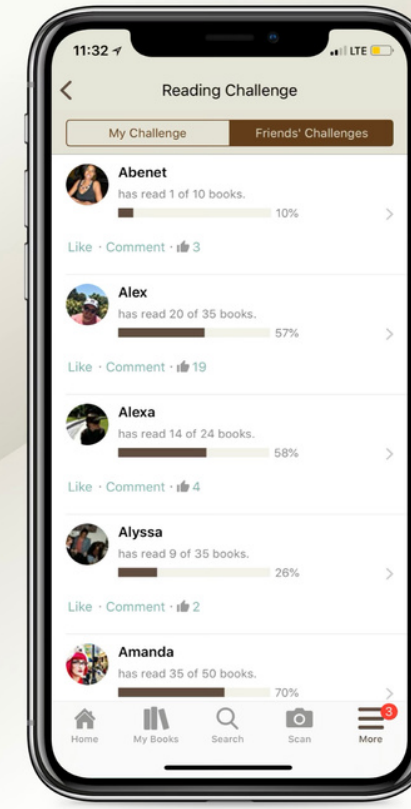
11:32

LTE

Reading Challenge

My Challenge

Friends' Challenges

Abenet
has read 1 of 10 books.
10%

Like · Comment · 3

Alex
has read 20 of 35 books.
57%

Like · Comment · 19

Alexa
has read 14 of 24 books.
58%

Like · Comment · 4

Alyssa
has read 9 of 35 books.
26%

Like · Comment · 2

Amanda
has read 35 of 50 books.
70%

Home My Books Search Scan 3 More